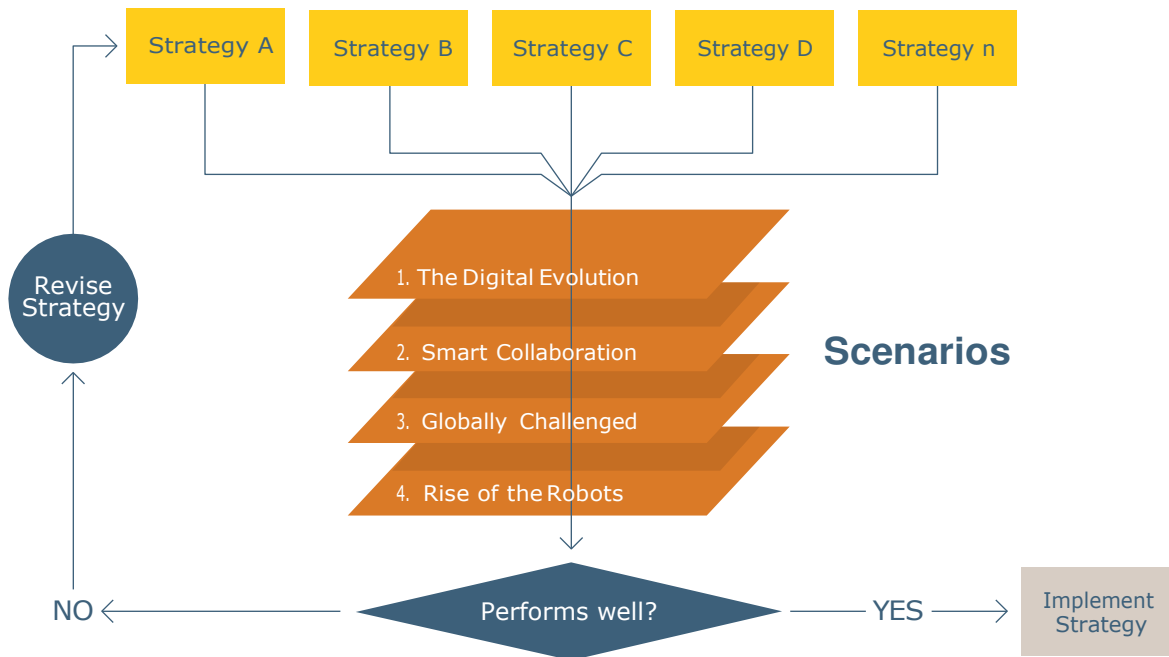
Strategy A
Strategy B
Strategy C
Strategy D
Strategy n

Revise Strategy

1. The Digital Evolution
2. Smart Collaboration
3. Globally Challenged
4. Rise of the Robots

Scenarios

NO
Performs well?
YES
Implement Strategy